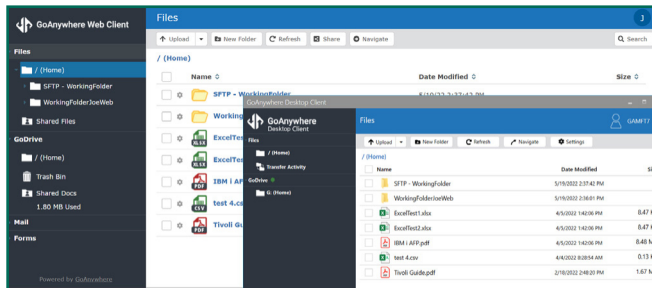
GoAnywhere Web Client

Files

/ (Home)

SFTP - WorkingFolder

WorkingFolderJoeWeb

Shared Files

GoDrive

/ (Home)

Trash Bin

Shared Docs

1.80 MB Used

Mail

Forms

Powered by GoAnywhere

Files

J

Upload

New Folder

Refresh

Share

Navigate

Search

/ (Home)

Name

Date Modified

Size

SFTP - WorkingFolder

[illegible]

Workin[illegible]

ExcelTe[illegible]

ExcelTe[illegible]

IBM i AF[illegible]

test 4.c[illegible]

Tivoli Gu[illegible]

XLSX

XLSX

PDF

CSV

PDF

GoAnywhere Desktop Client

GoAnywhere Desktop Client

Files

/ (Home)

Transfer Activity

GoDrive

G: (Home)

Files

GAM17

Upload

New Folder

Refresh

Navigate

Settings

/ (Home)

Name

Date Modified

SFTP - WorkingFolder

5/19/2022 2:37:42 PM

WorkingFolderJoeWeb

5/19/2022 2:36:01 PM

ExcelTest1.xlsx

4/5/2022 1:42:06 PM

8.47

ExcelTest2.xlsx

4/5/2022 1:42:06 PM

8.47

IBM i AFP.pdf

4/5/2022 1:42:06 PM

8.48

test 4.csv

4/4/2022 8:08:54 AM

0.13

Tivoli Guide.pdf

2/10/2022 2:48:20 PM

1.67